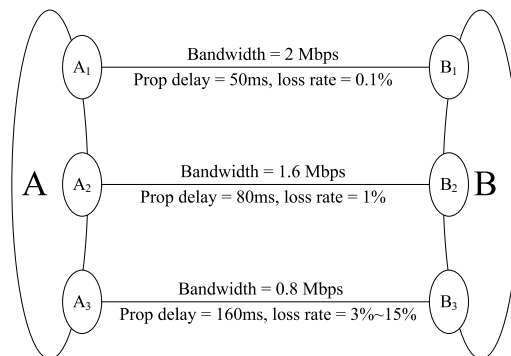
$A_1$

Bandwidth = 2 Mbps

Prop delay = 50ms, loss rate = 0.1%

$B_1$

A

$A_2$

Bandwidth = 1.6 Mbps

Prop delay = 80ms, loss rate = 1%

$B_2$

B

$A_3$

Bandwidth = 0.8 Mbps

Prop delay = 160ms, loss rate = 3%~15%

$B_3$